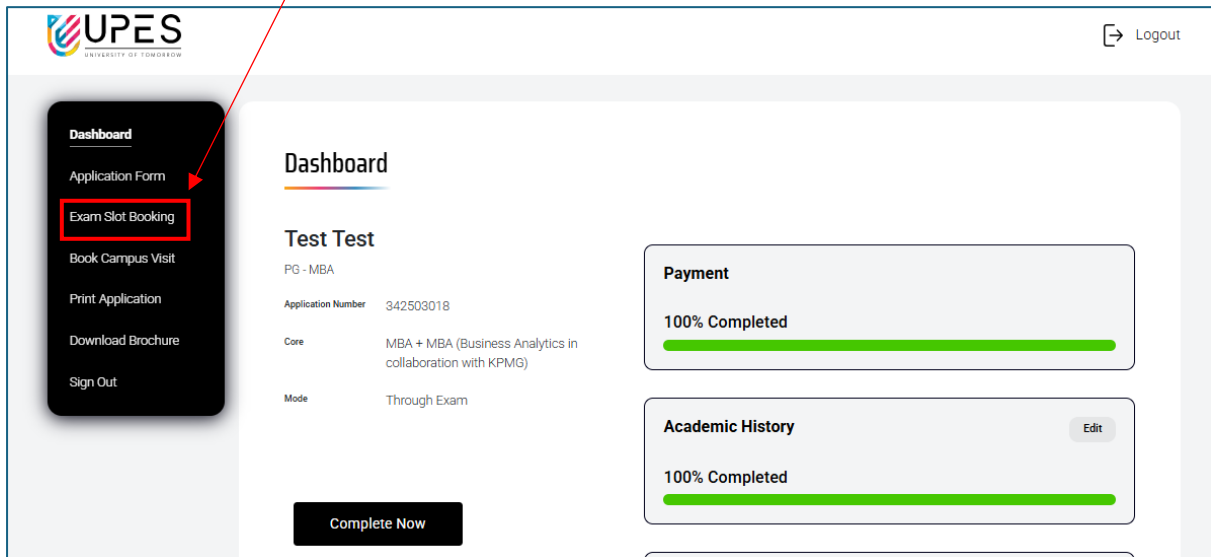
UPES
UNIVERSITY OF TOMORROW

Logout

Dashboard
Application Form
Exam Slot Booking
Book Campus Visit
Print Application
Download Brochure
Sign Out

Dashboard

Test Test
PG - MBA

Application Number 342503018

Core MBA + MBA (Business Analytics in collaboration with KPMG)

Mode Through Exam

Complete Now

Payment
100% Completed

Academic History
Edit
100% Completed